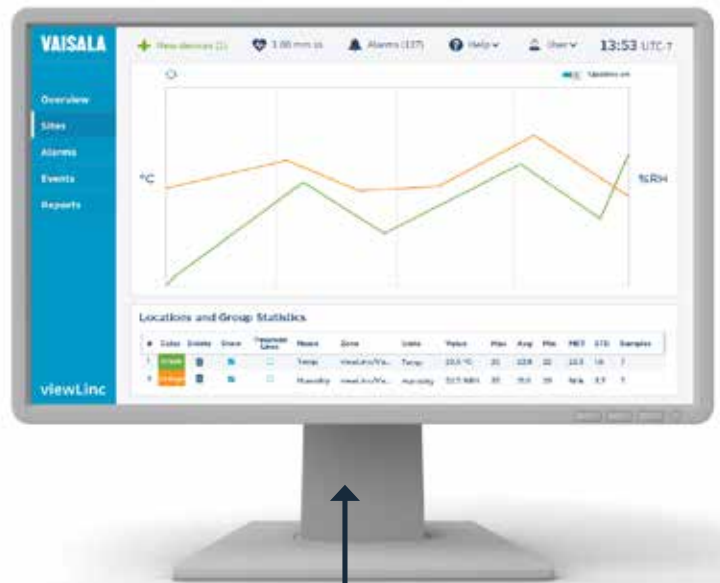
VAISALA

New devices (1)
3.00 mm ss
Alarms (137)
Help
User
13:53 UTC-7

Overview
Sites
Alarms
Events
Reports

Updates on

°C

%RH

Locations and Group Statistics

| # | Color | Delete | Show | Threshold Lines | Meas | Zone | Units | Value | Max | Avg | Min | MKT | STD | Samples |
|---|---|---|---|---|---|---|---|---|---|---|---|---|---|---|
| 1 | Green | | | | Temp | viewLinc/Va... | Temp | 23.5 °C | 25 | 22.8 | 22 | 22.3 | 1.6 | 7 |
| 2 | Orange | | | | Humidity | viewLinc/Va... | Humidity | 51.7 %RH | 55 | 35.3 | 35 | N/A | 3.7 | 7 |

viewLinc